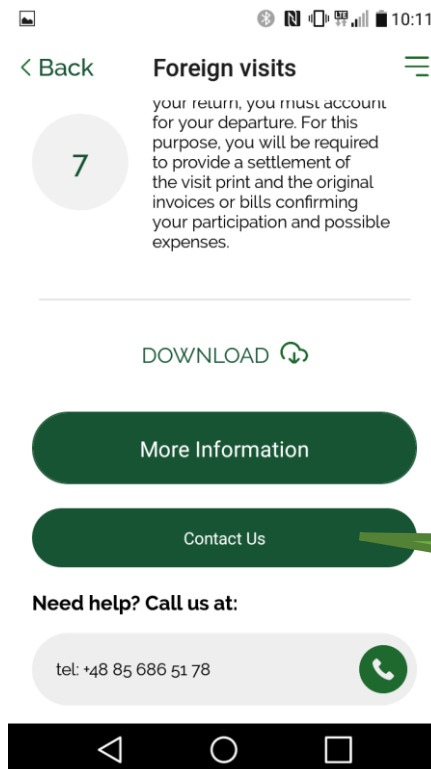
10:11

< Back Foreign visits

7

your return, you must account for your departure. For this purpose, you will be required to provide a settlement of the visit print and the original invoices or bills confirming your participation and possible expenses.

DOWNLOAD

More Information

Contact Us

Need help? Call us at:

tel: +48 85 686 51 78